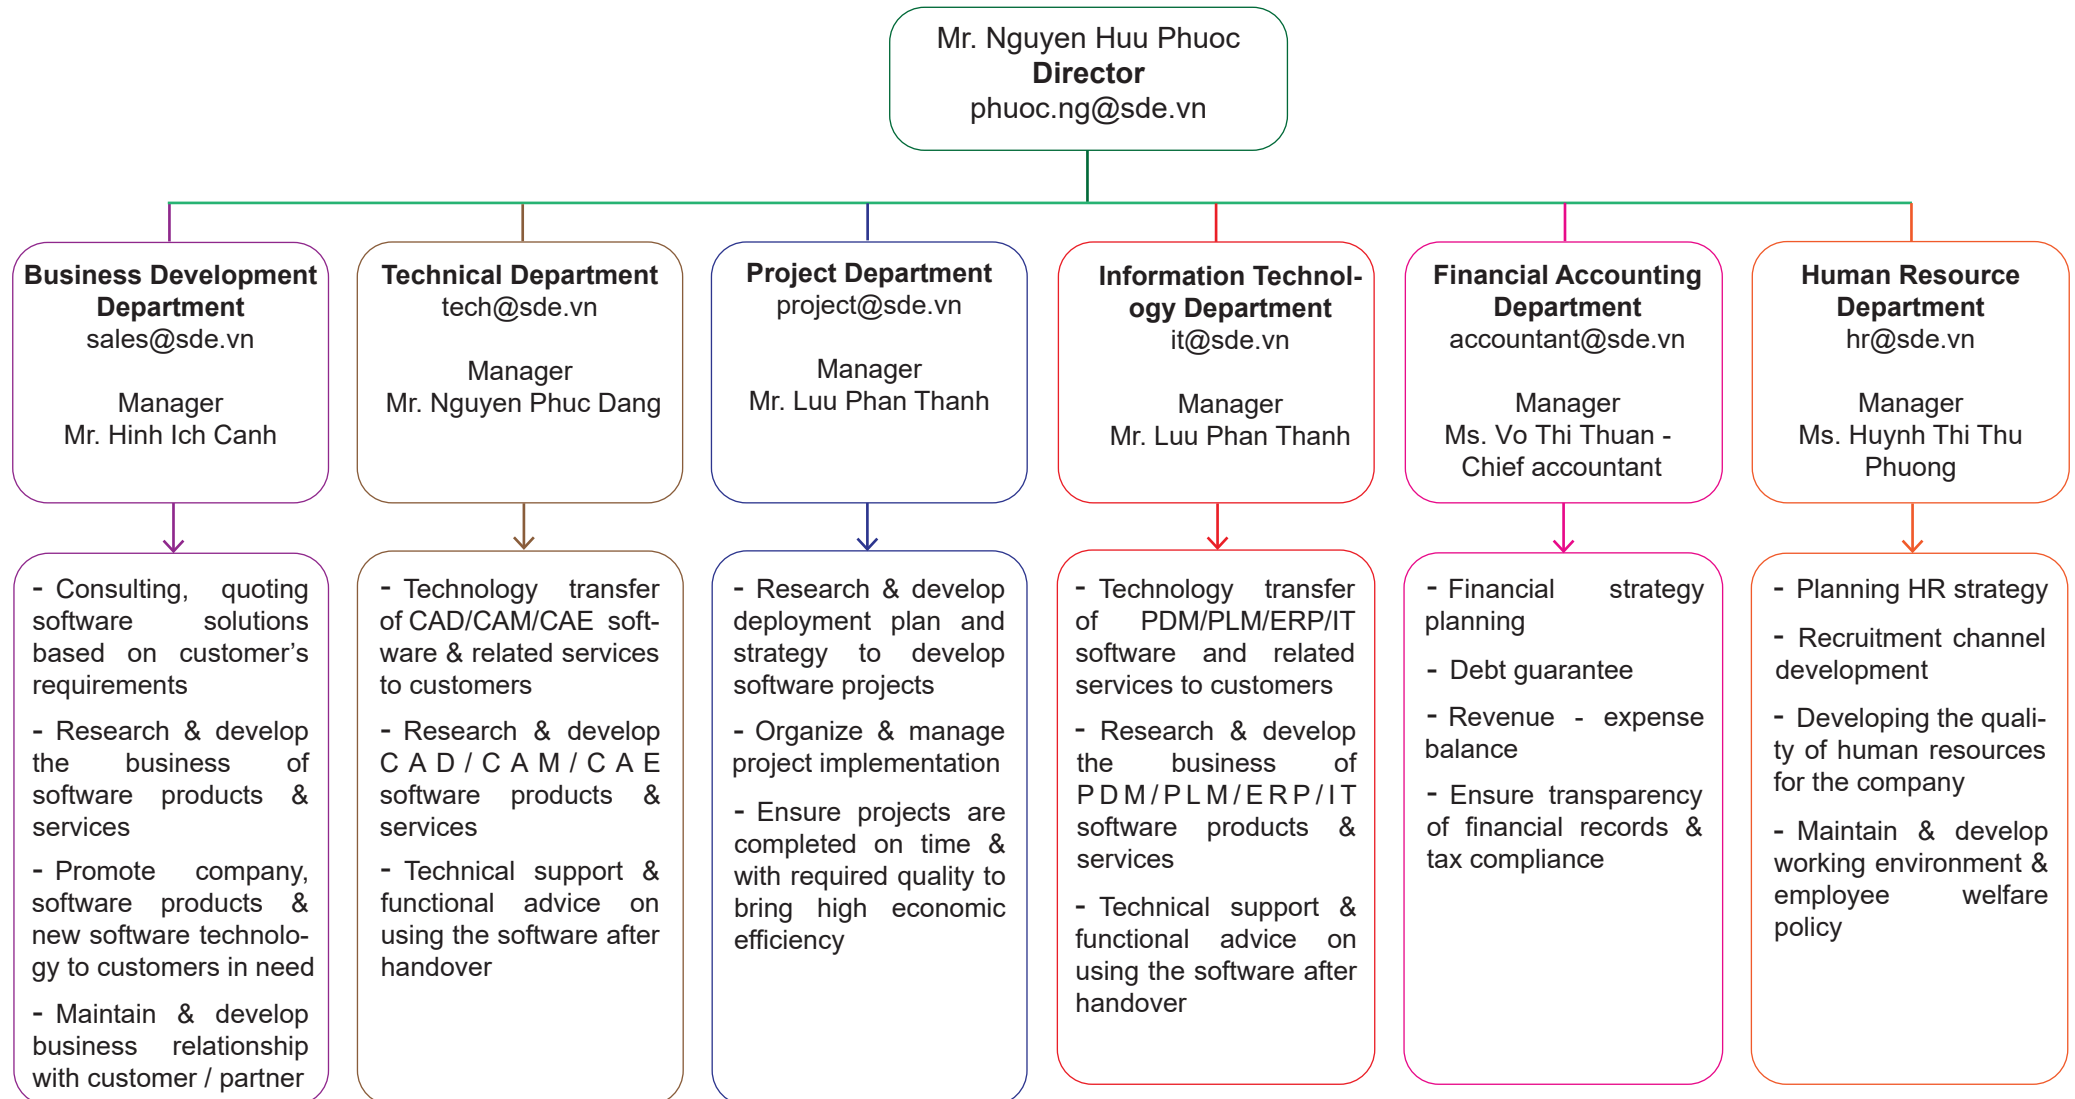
Mr. Nguyen Huu Phuoc
**Director**
phuoc.ng@sde.vn

**Business Development Department**
sales@sde.vn

Manager
Mr. Hinh Ich Canh

- Consulting, quoting software solutions based on customer's requirements

- Research & develop the business of software products & services

- Promote company, software products & new software technology to customers in need

- Maintain & develop business relationship with customer / partner

**Technical Department**
tech@sde.vn

Manager
Mr. Nguyen Phuc Dang

- Technology transfer of CAD/CAM/CAE software & related services to customers

- Research & develop CAD/CAM/CAE software products & services

- Technical support & functional advice on using the software after handover

**Project Department**
project@sde.vn

Manager
Mr. Luu Phan Thanh

- Research & develop deployment plan and strategy to develop software projects

- Organize & manage project implementation

- Ensure projects are completed on time & with required quality to bring high economic efficiency

**Information Technology Department**
it@sde.vn

Manager
Mr. Luu Phan Thanh

- Technology transfer of PDM/PLM/ERP/IT software and related services to customers

- Research & develop the business of PDM/PLM/ERP/IT software products & services

- Technical support & functional advice on using the software after handover

**Financial Accounting Department**
accountant@sde.vn

Manager
Ms. Vo Thi Thuan - Chief accountant

- Financial strategy planning

- Debt guarantee

- Revenue - expense balance

- Ensure transparency of financial records & tax compliance

**Human Resource Department**
hr@sde.vn

Manager
Ms. Huynh Thi Thu Phuong

- Planning HR strategy

- Recruitment channel development

- Developing the quality of human resources for the company

- Maintain & develop working environment & employee welfare policy